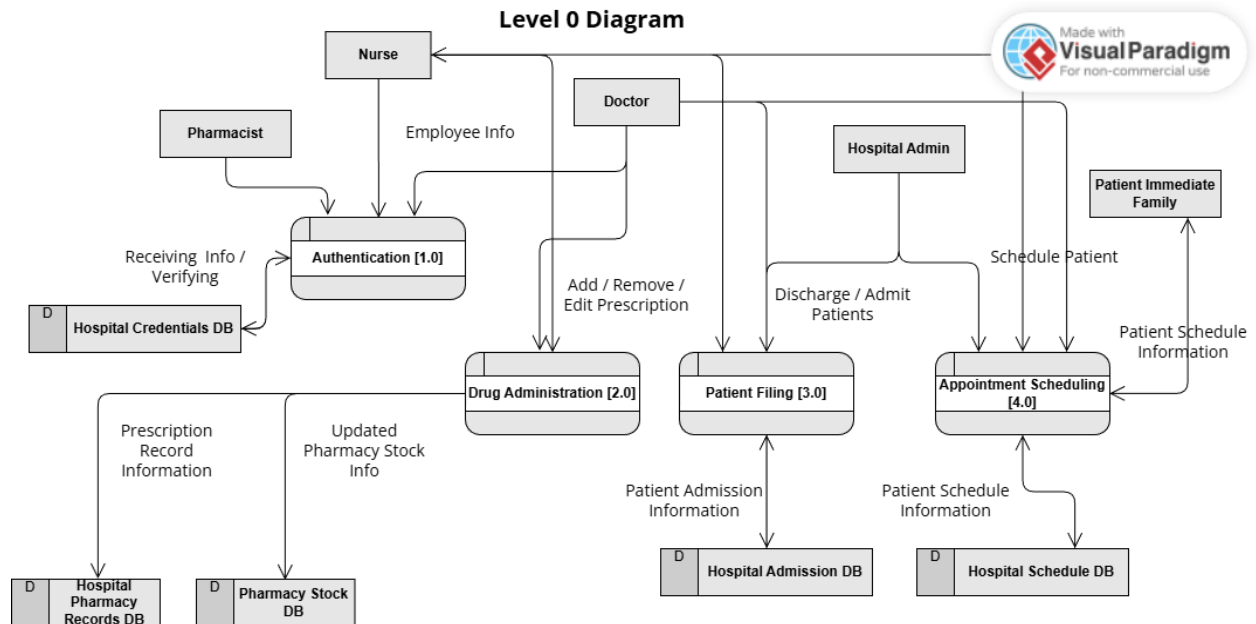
Level 0 Diagram

Made with
Visual Paradigm
For non-commercial use

Nurse

Doctor

Pharmacist

Employee Info

Hospital Admin

Patient Immediate Family

Authentication [1.0]

Receiving Info / Verifying

Schedule Patient

Add / Remove / Edit Prescription

Discharge / Admit Patients

D Hospital Credentials DB

Patient Schedule Information

Drug Administration [2.0]

Patient Filing [3.0]

Appointment Scheduling [4.0]

Prescription Record Information

Updated Pharmacy Stock Info

Patient Admission Information

Patient Schedule Information

D Hospital Admission DB

D Hospital Schedule DB

D Hospital Pharmacy Records DB

D Pharmacy Stock DB